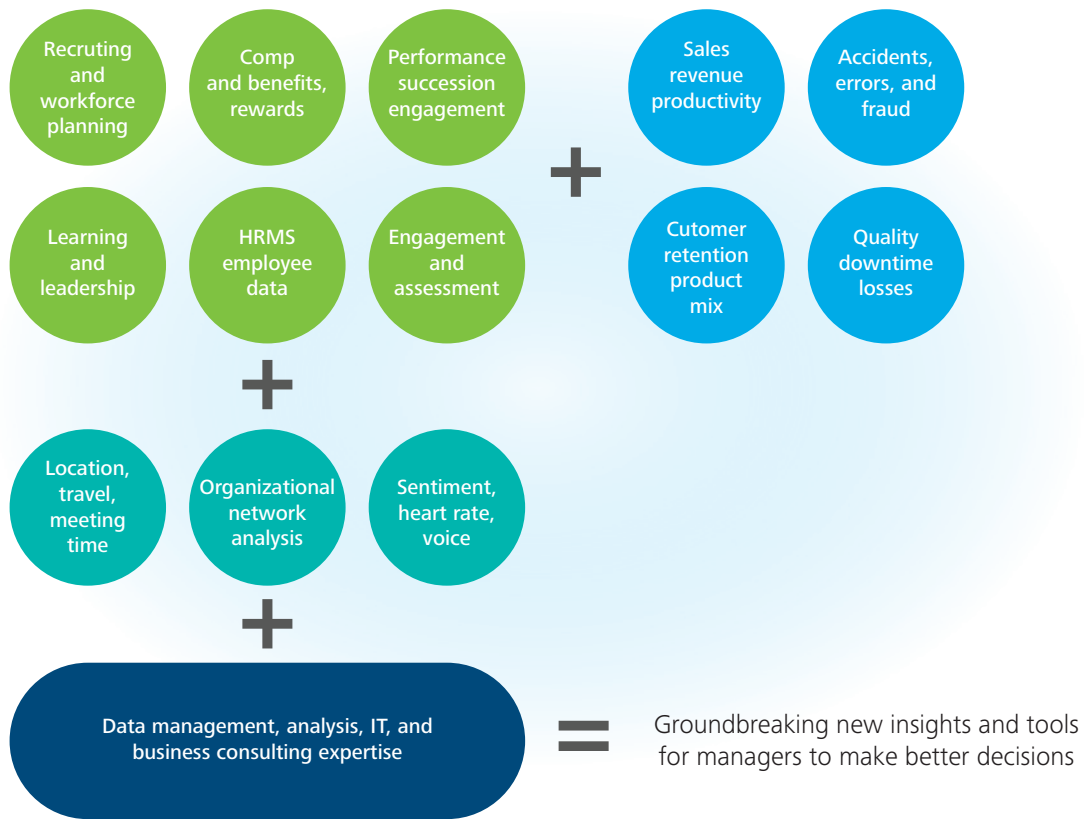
Recruting and workforce planning

Comp and benefits, rewards

Performance succession engagement

Sales revenue productivity

Accidents, errors, and fraud

+

Learning and leadership

HRMS employee data

Engagement and assessment

Cutomer retention product mix

Quality downtime losses

+

Location, travel, meeting time

Organizational network analysis

Sentiment, heart rate, voice

+

Data management, analysis, IT, and business consulting expertise

=

Groundbreaking new insights and tools for managers to make better decisions